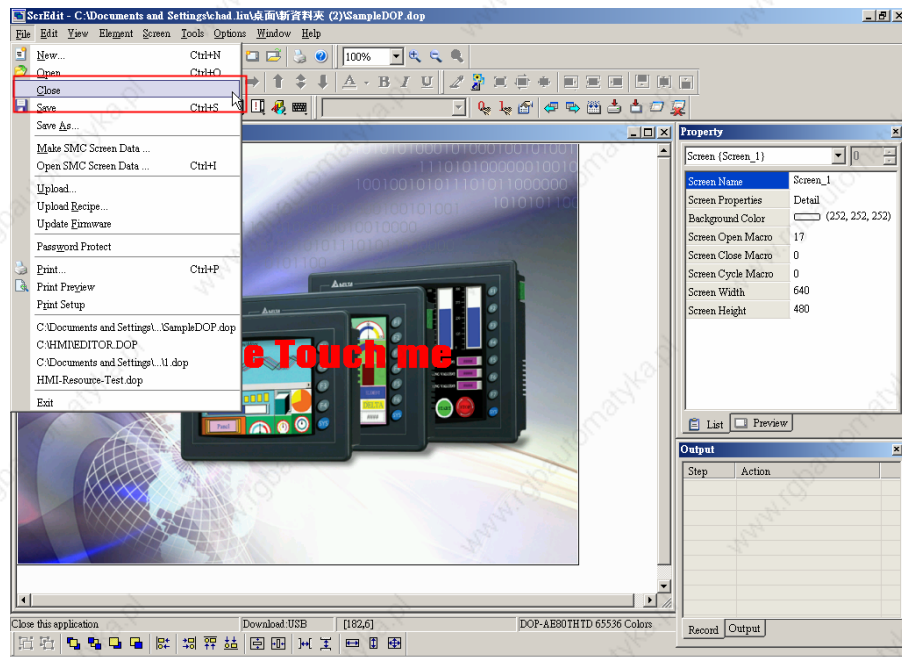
ScrEdit - C:\Documents and Settings\chad.liu\桌面\新資料夾 (2)\SampleDOP.dop

File Edit View Element Screen Tools Options Window Help

100%

New... Ctrl+N
Open Ctrl+O
Close
Save Ctrl+S
Save As...
Make SMC Screen Data ...
Open SMC Screen Data ... Ctrl+I
Upload...
Upload Recipe...
Update Firmware
Password Protect
Print... Ctrl+P
Print Preview
Print Setup
C:\Documents and Settings\...\SampleDOP.dop
C:\HMI\EDITOR.DOP
C:\Documents and Settings\...\1.dop
HMI-Resource-Test.dop
Exit

1001001010111010110000000
10101011

e Touch me

DELTA

Property

Screen (Screen_1)

| | |
|---|---|
| Screen Name | Screen_1 |
| Screen Properties | Detail |
| Background Color | (252, 252, 252) |
| Screen Open Macro | 17 |
| Screen Close Macro | 0 |
| Screen Cycle Macro | 0 |
| Screen Width | 640 |
| Screen Height | 480 |

List Preview

Output

| Step | Action |
|---|---|

Record Output

Close this application Download:USB [182,6] DOP-AE80THTD 65536 Colors

www.rgbautomatyka.pl